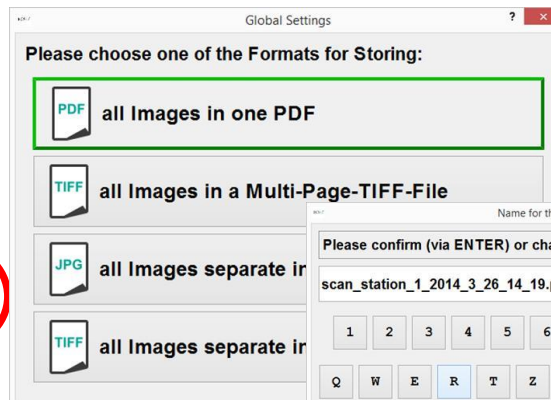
Global Settings

?

Please choose one of the Formats for Storing:

PDF all Images in one PDF

TIFF all Images in a Multi-Page-TIFF-File

JPG all Images separate in

TIFF all Images separate in

Name for th

Please confirm (via ENTER) or cha

scan_station_1_2014_3_26_14_19.

1 2 3 4 5 6

Q W E R T Z